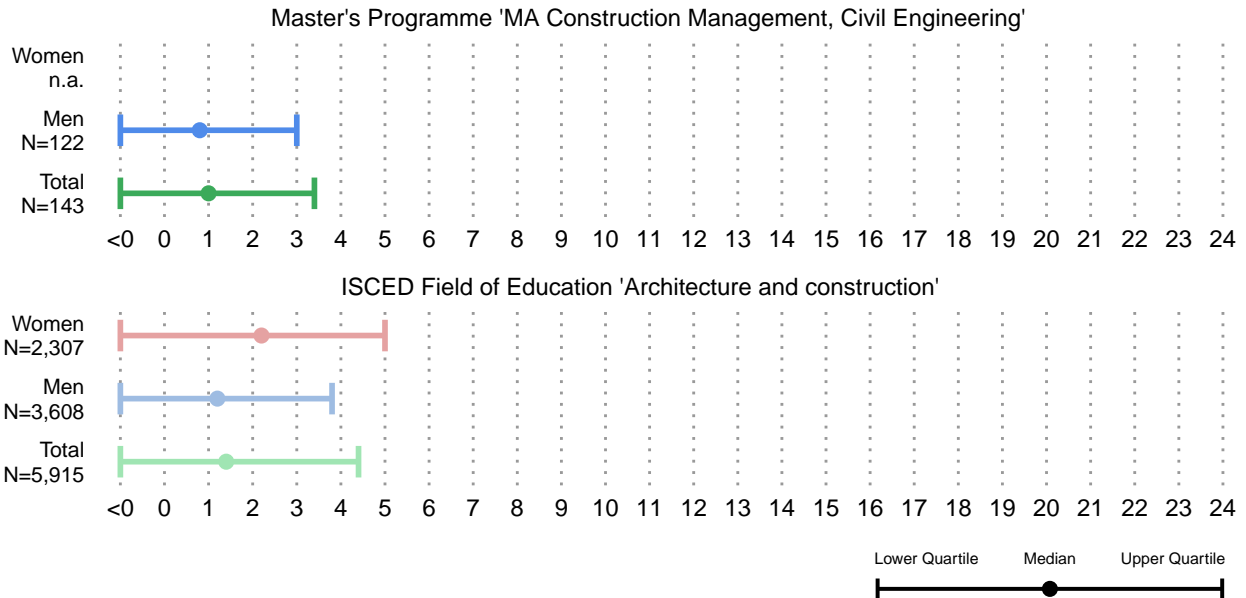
Master's Programme 'MA Construction Management, Civil Engineering'

Women
n.a.

Men
N=122

Total
N=143

<0 0 1 2 3 4 5 6 7 8 9 10 11 12 13 14 15 16 17 18 19 20 21 22 23 24

ISCED Field of Education 'Architecture and construction'

Women
N=2,307

Men
N=3,608

Total
N=5,915

<0 0 1 2 3 4 5 6 7 8 9 10 11 12 13 14 15 16 17 18 19 20 21 22 23 24

Lower Quartile Median Upper Quartile